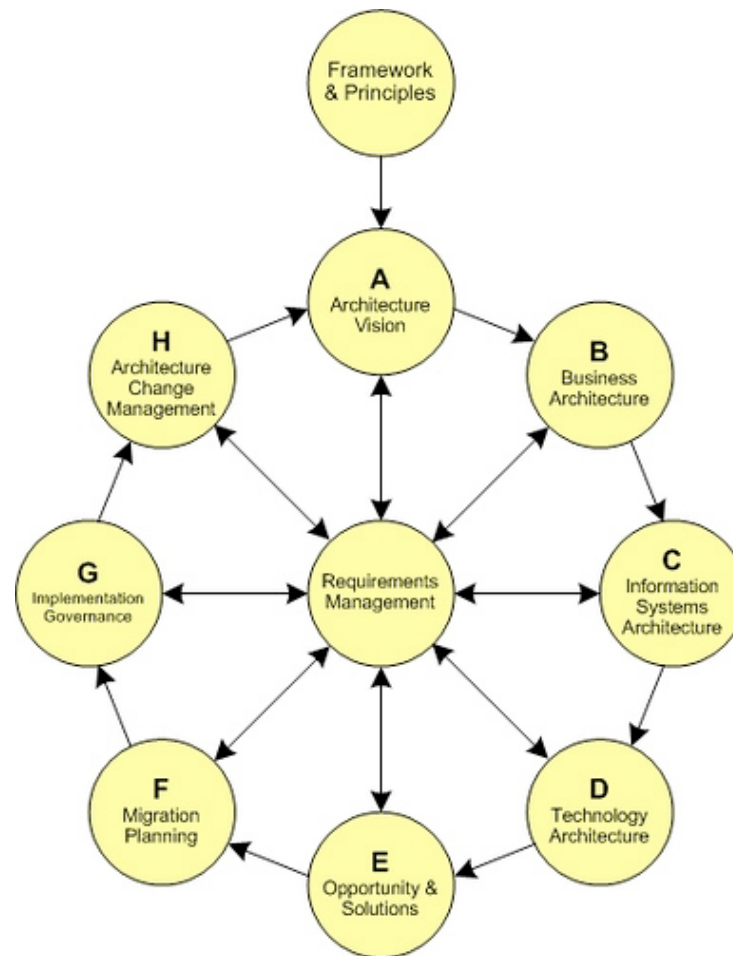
Framework & Principles

A
Architecture Vision

H
Architecture Change Management

B
Business Architecture

G
Implementation Governance

Requirements Management

C
Information Systems Architecture

F
Migration Planning

D
Technology Architecture

E
Opportunity & Solutions